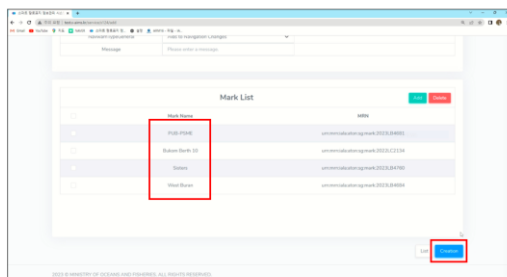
Message
Please enter a message

Mark List

Add
Delete

| | Mark Name | MRN |
|---|---|---|
| | PGB-PSMB | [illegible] |
| | Bukom North 10 | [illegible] |
| | Sisters | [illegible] |
| | West Buran | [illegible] |

List
Creation

2022 © MINISTRY OF OCEANS AND FISHERIES. ALL RIGHTS RESERVED.